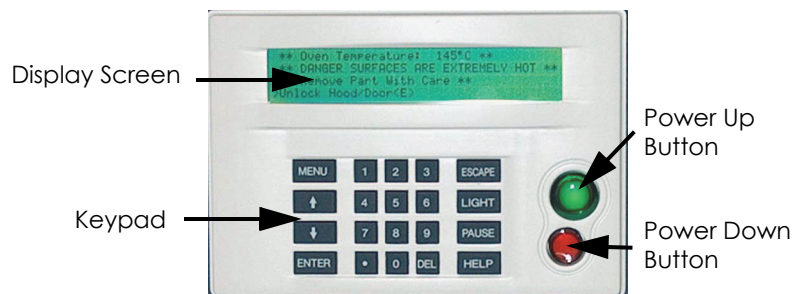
Display Screen

** Oven Temperature: 145°C **
** DANGER SURFACES ARE EXTREMELY HOT **
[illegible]move Part With Care **
Unlock Hood/Door(E)

Power Up Button

Keypad

| MENU | 1 | 2 | 3 | ESCAPE |
|---|---|---|---|---|
| ↑ | 4 | 5 | 6 | LIGHT |
| ↓ | 7 | 8 | 9 | PAUSE |
| ENTER | • | 0 | DEL | HELP |

Power Down Button